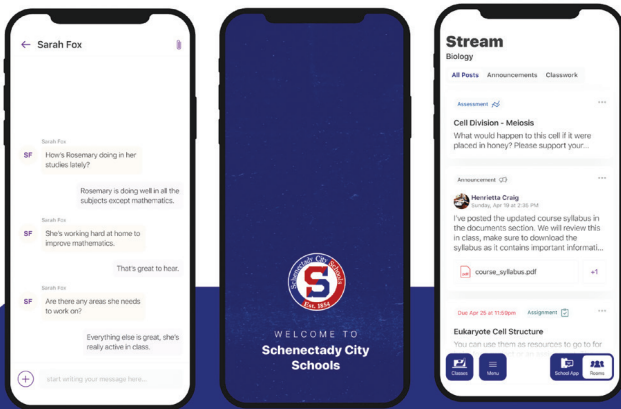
Sarah Fox

Sarah Fox
SF How's Rosemary doing in her studies lately?

Rosemary is doing well in all the subjects except mathematics.

Sarah Fox
SF She's working hard at home to improve mathematics.

That's great to hear.

Sarah Fox
SF Are there any areas she needs to work on?

Everything else is great, she's really active in class.

start writing your message here...

Schenectady City Schools
S
Est. 1854

WELCOME TO
Schenectady City Schools

Stream
Biology

All Posts Announcements Classwork

Assessment
Cell Division - Meiosis
What would happen to this cell if it were placed in honey? Please support your...

Announcement
Henrietta Craig
Sunday, Apr 10 at 2:35 PM
I've posted the updated course syllabus in the documents section. We will review this in class, make sure to download the syllabus as it contains important informati...

course_syllabus.pdf +1

Due Apr 25 at 11:59pm Assignment
Eukaryote Cell Structure
You can use them as resources to go to for

Classes Menu School App Rooms